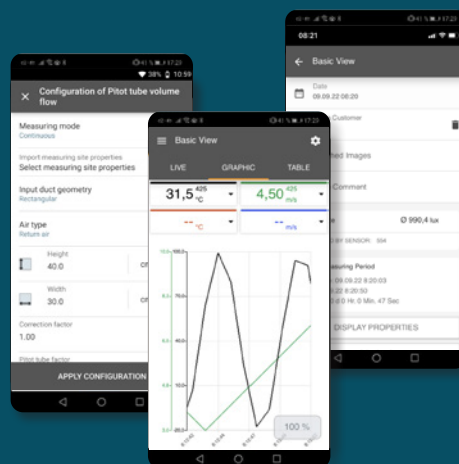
41 % 17:23
38% 10:59
Configuration of Pitot tube volume flow
Measuring mode
Continuous
Import measuring site properties
Select measuring site properties
Input duct geometry
Rectangular
Air type
Return air
Height
40.0
cr
Width
30.0
cr
Correction factor
1.00
Pitot tube factor
APPLY CONFIGURATION

41 % 17:23
Basic View
LIVE
GRAPHIC
TABLE
31,5 425 °C
4,50 425 m/s
-- °C
-- m/s
100 %

41 % 17:23
08:21
Basic View
Date
09.09.22 08:20
Customer
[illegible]ed Images
Comment
Ø 990,4 lux
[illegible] BY SENSOR: 004
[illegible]asuring Period
09.09.22 8:20:03
09.22 8:20:50
0 Hr. 0 Min. 47 Sec
DISPLAY PROPERTIES